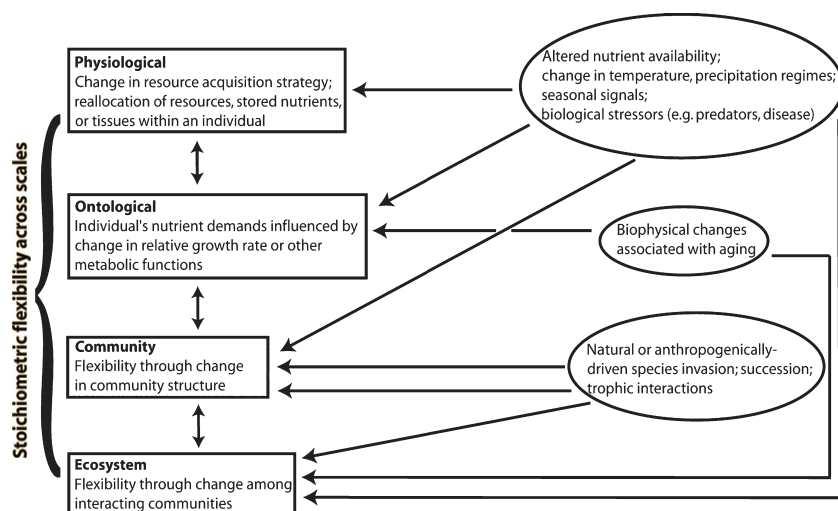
Stoichiometric flexibility across scales

**Physiological**
Change in resource acquisition strategy; reallocation of resources, stored nutrients, or tissues within an individual

**Ontological**
Individual's nutrient demands influenced by change in relative growth rate or other metabolic functions

**Community**
Flexibility through change in community structure

**Ecosystem**
Flexibility through change among interacting communities

Altered nutrient availability; change in temperature, precipitation regimes; seasonal signals; biological stressors (e.g. predators, disease)

Biophysical changes associated with aging

Natural or anthropogenically-driven species invasion; succession; trophic interactions